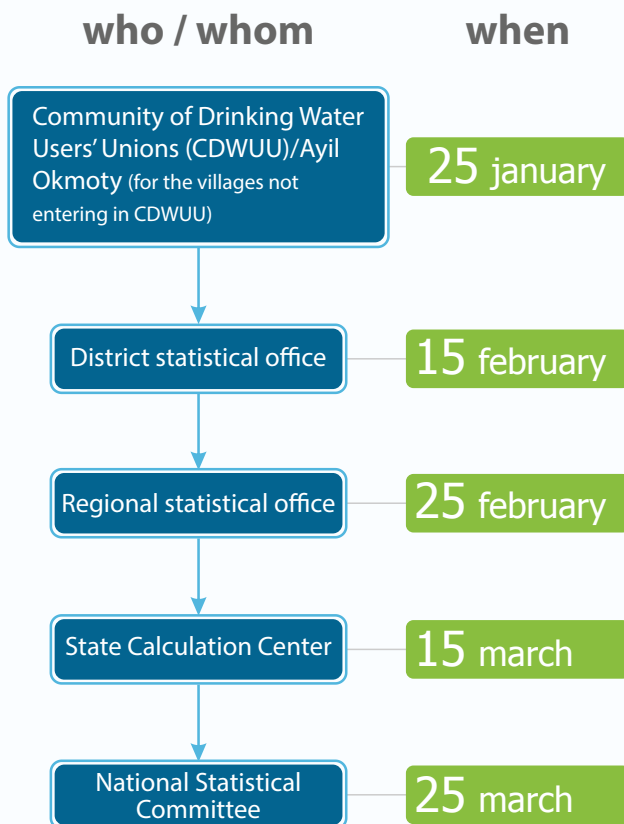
who / whom

when

Community of Drinking Water Users' Unions (CDWUU)/Ayil Okmoty (for the villages not entering in CDWUU)

25 january

District statistical office

15 february

Regional statistical office

25 february

State Calculation Center

15 march

National Statistical Committee

25 march